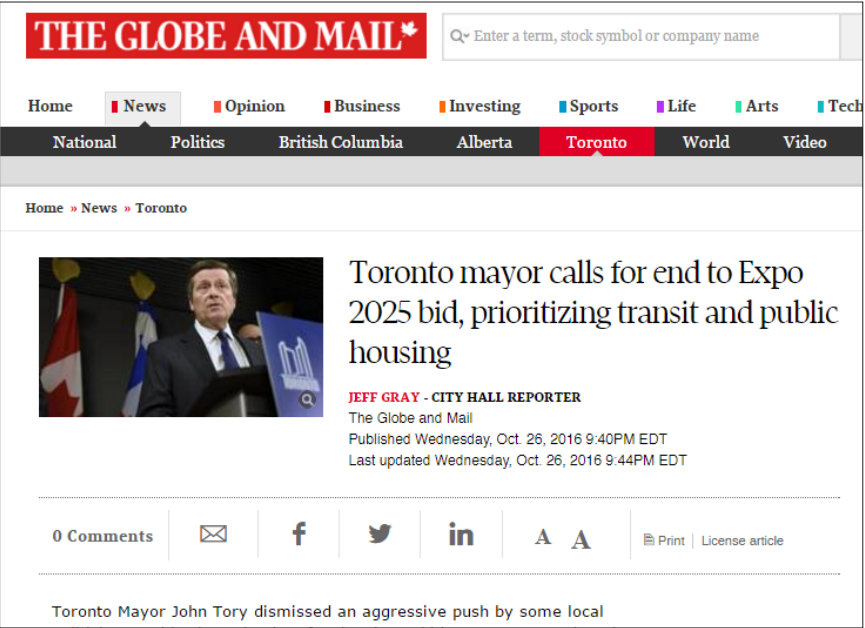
THE GLOBE AND MAIL

Enter a term, stock symbol or company name

Home News Opinion Business Investing Sports Life Arts Tech

National Politics British Columbia Alberta Toronto World Video

Home » News » Toronto

Toronto mayor calls for end to Expo 2025 bid, prioritizing transit and public housing

JEFF GRAY - CITY HALL REPORTER
The Globe and Mail
Published Wednesday, Oct. 26, 2016 9:40PM EDT
Last updated Wednesday, Oct. 26, 2016 9:44PM EDT

0 Comments

A A

Print | License article

Toronto Mayor John Tory dismissed an aggressive push by some local